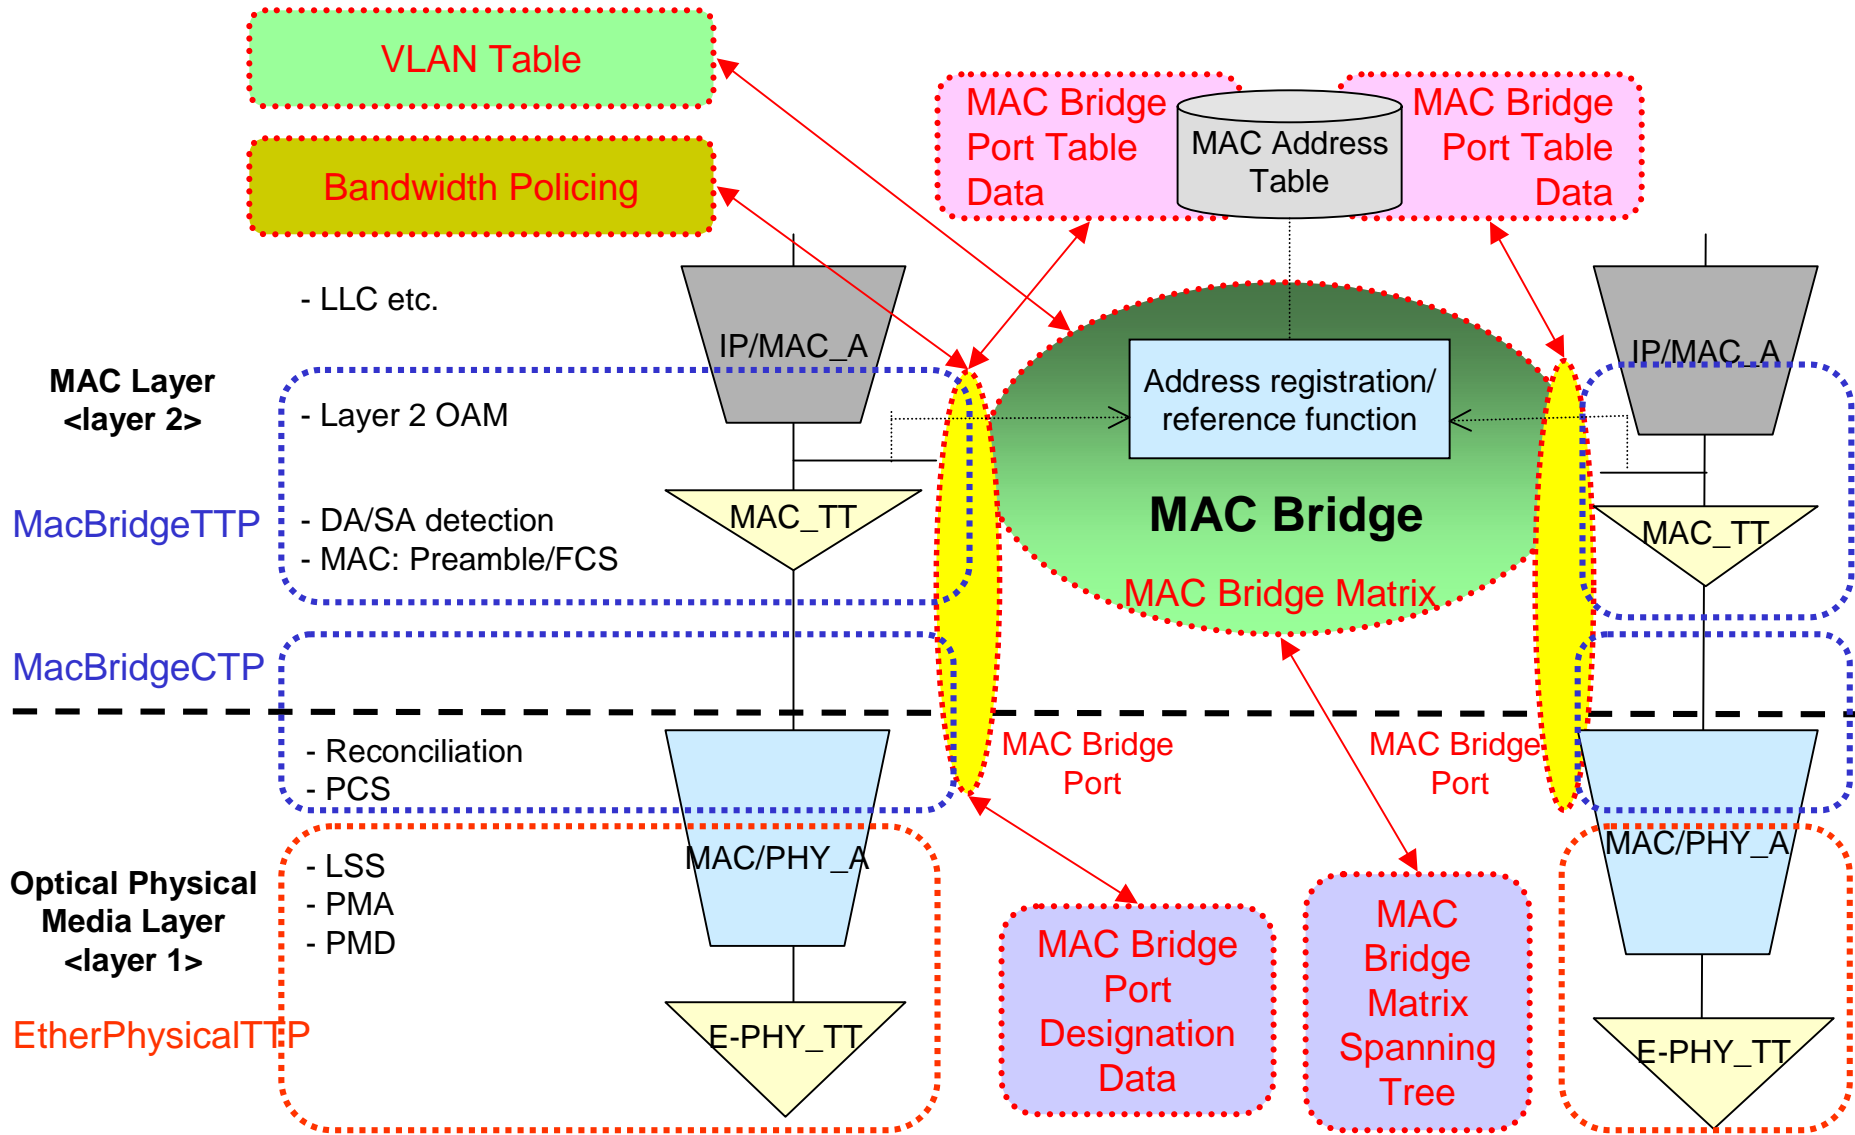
VLAN Table

Bandwidth Policing

MAC Bridge Port Table Data

MAC Address Table

MAC Bridge Port Table Data

- LLC etc.

IP/MAC_A

IP/MAC_A

MAC Layer
<layer 2>

- Layer 2 OAM

Address registration/ reference function

MacBridgeTTP

- DA/SA detection
- MAC: Preamble/FCS

MAC_TT

MAC Bridge

MAC_TT

MAC Bridge Matrix

MacBridgeCTP

- Reconciliation
- PCS

MAC Bridge Port

MAC Bridge Port

Optical Physical Media Layer
<layer 1>

- LSS
- PMA
- PMD

MAC/PHY_A

MAC/PHY_A

MAC Bridge Port Designation Data

MAC Bridge Matrix Spanning Tree

EtherPhysicalTTP

E-PHY_TT

E-PHY_TT